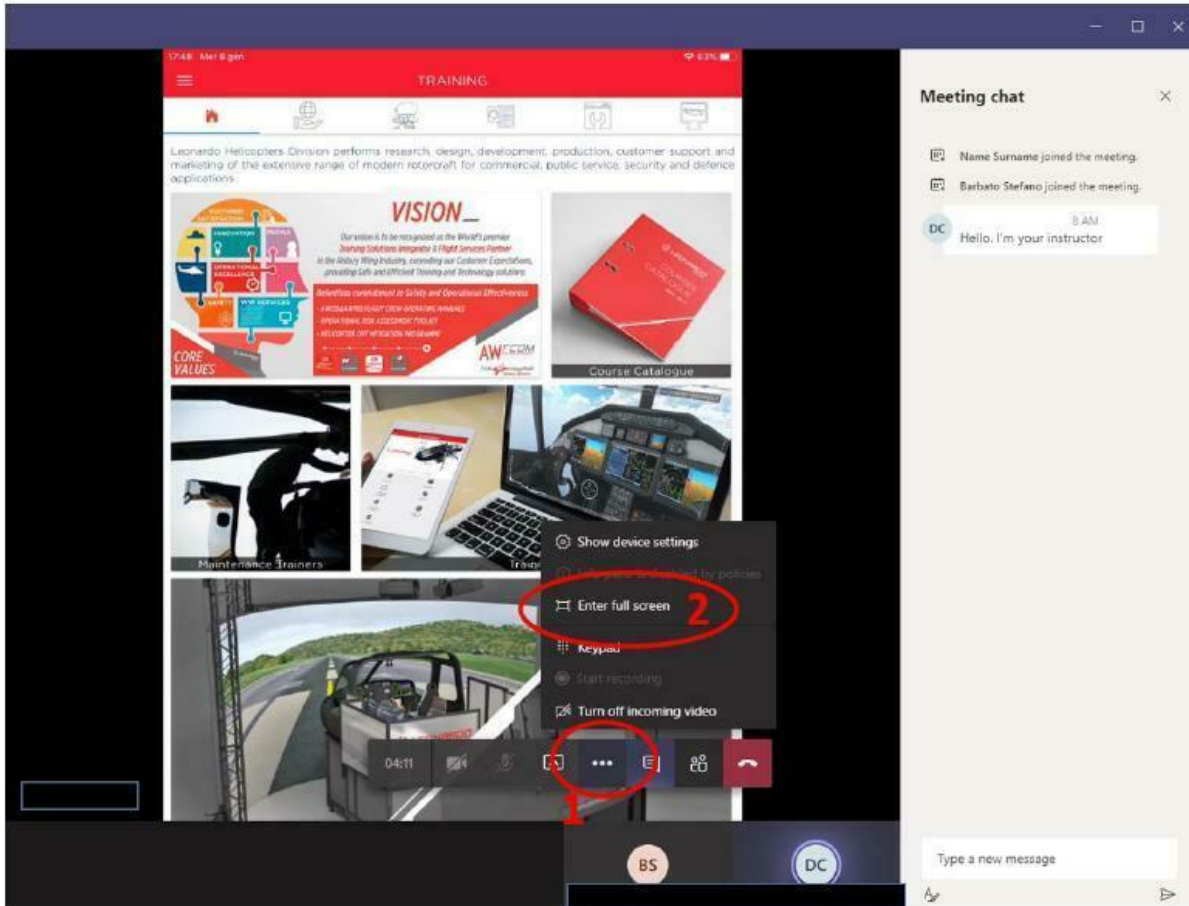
17:48 Mer 8 gen

TRAINING

Leonardo Helicopters Division performs research, design, development, production, customer support and marketing of the extensive range of modern rotorcraft for commercial, public service, security and defence applications

VISION_

Our vision is to be recognized as the World's premier Training Solutions Integrator & Flight Services Partner in the Rotary Wing Industry, exceeding our Customer Expectations, providing Safe and Efficient Training and Technology solutions

Relentless commitment to Safety and Operational Effectiveness

CORE VALUES

INNOVATION

OPERATIONAL EXCELLENCE

SAFETY

WW SERVICES

AW

Course Catalogue

Maintenance Trainers

Trai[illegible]

Show device settings

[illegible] by policies

Enter full screen

2

Keypad

Start recording

Turn off incoming video

04:11

1

BS

DC

Meeting chat

Name Surname joined the meeting.

Barbato Stefano joined the meeting.

DC

8 AM

Hello. I'm your instructor

Type a new message